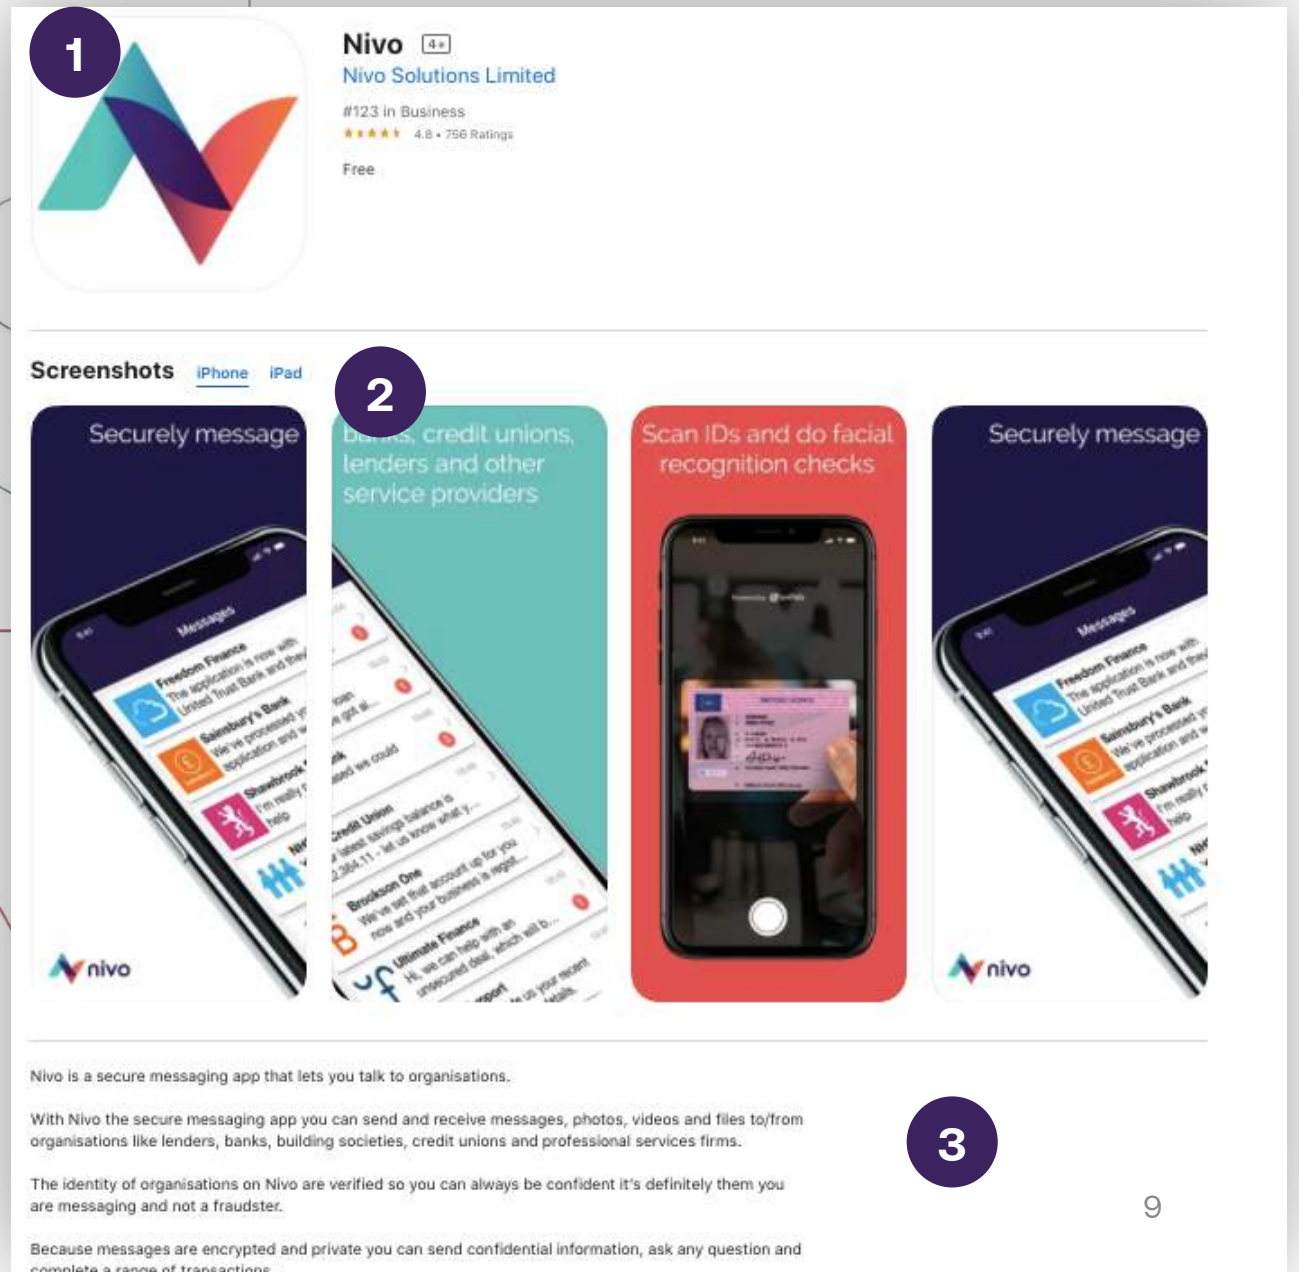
1

Nivo 4+
Nivo Solutions Limited
#123 in Business
★★★★★ 4.8 • 756 Ratings
Free

Screenshots iPhone iPad

2

Securely message

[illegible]ks, credit unions, lenders and other service providers

Scan IDs and do facial recognition checks

Securely message

Messages
Freedom Finance
The application is now with United Trust Bank and the
Sainsbury's Bank
We've processed y application and w
Shawbrook
I'm really help

Credit Union
Brookson One
Ultimate Finance

nivo

nivo

Nivo is a secure messaging app that lets you talk to organisations.

With Nivo the secure messaging app you can send and receive messages, photos, videos and files to/from organisations like lenders, banks, building societies, credit unions and professional services firms.

3

The identity of organisations on Nivo are verified so you can always be confident it's definitely them you are messaging and not a fraudster.

9

Because messages are encrypted and private you can send confidential information, ask any question and complete a range of transactions.